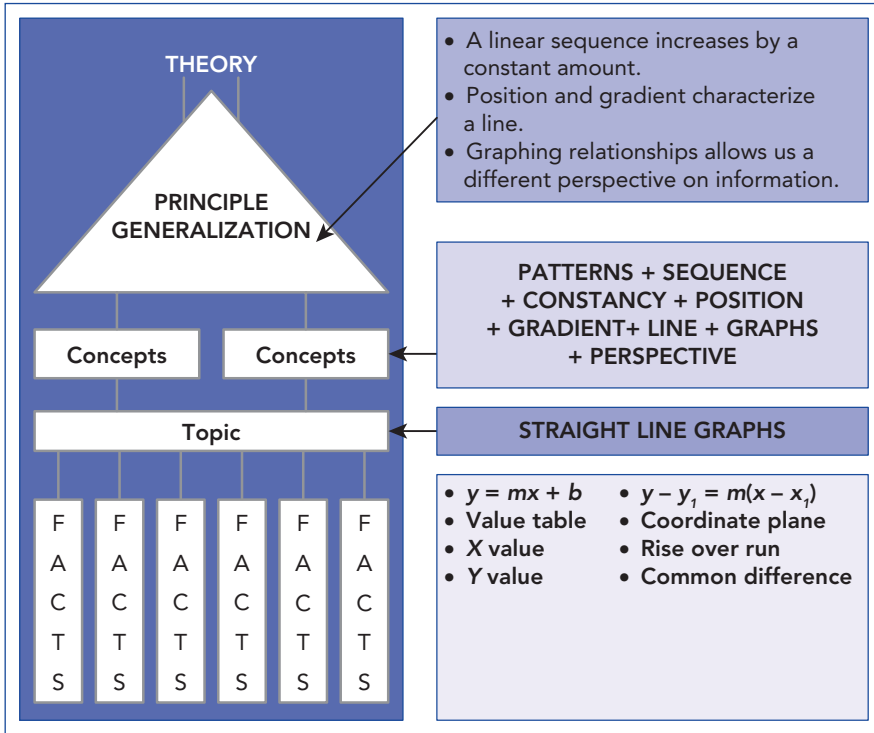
THEORY

PRINCIPLE GENERALIZATION

Concepts

Concepts

Topic

F A C T S

F A C T S

F A C T S

F A C T S

F A C T S

F A C T S

• A linear sequence increases by a constant amount.
• Position and gradient characterize a line.
• Graphing relationships allows us a different perspective on information.

PATTERNS + SEQUENCE + CONSTANCY + POSITION + GRADIENT+ LINE + GRAPHS + PERSPECTIVE

STRAIGHT LINE GRAPHS

• $y = mx + b$
• Value table
• $X$ value
• $Y$ value

• $y - y_1 = m(x - x_1)$
• Coordinate plane
• Rise over run
• Common difference